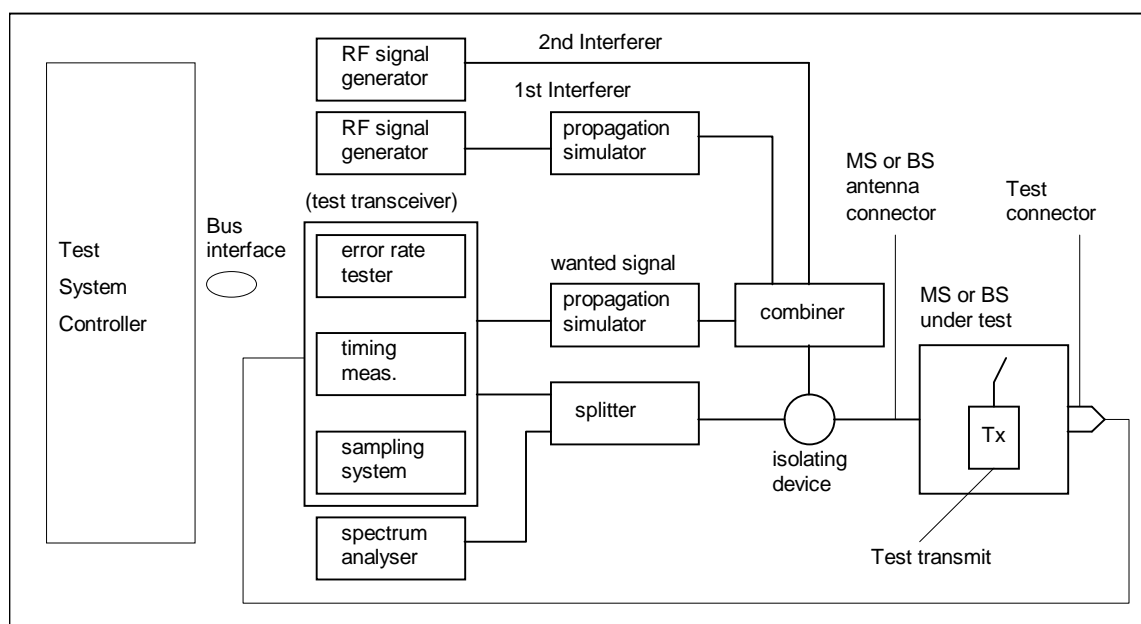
Test System Controller

Bus interface

RF signal generator

2nd Interferer

RF signal generator

1st Interferer

propagation simulator

MS or BS antenna connector

Test connector

(test transceiver)

error rate tester

timing meas.

sampling system

wanted signal

propagation simulator

combiner

MS or BS under test

splitter

isolating device

Tx

spectrum analyser

Test transmit